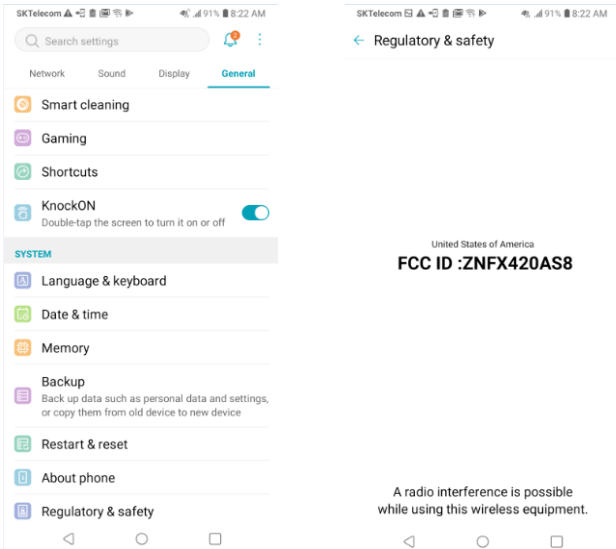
SKTelecom 91% 8:22 AM

Search settings

2

Network Sound Display General

Smart cleaning

Gaming

Shortcuts

KnockON
Double-tap the screen to turn it on or off

SYSTEM

Language & keyboard

Date & time

Memory

Backup
Back up data such as personal data and settings, or copy them from old device to new device

Restart & reset

About phone

Regulatory & safety

SKTelecom 91% 8:22 AM

Regulatory & safety

United States of America
FCC ID :ZNFX420AS8

A radio interference is possible while using this wireless equipment.